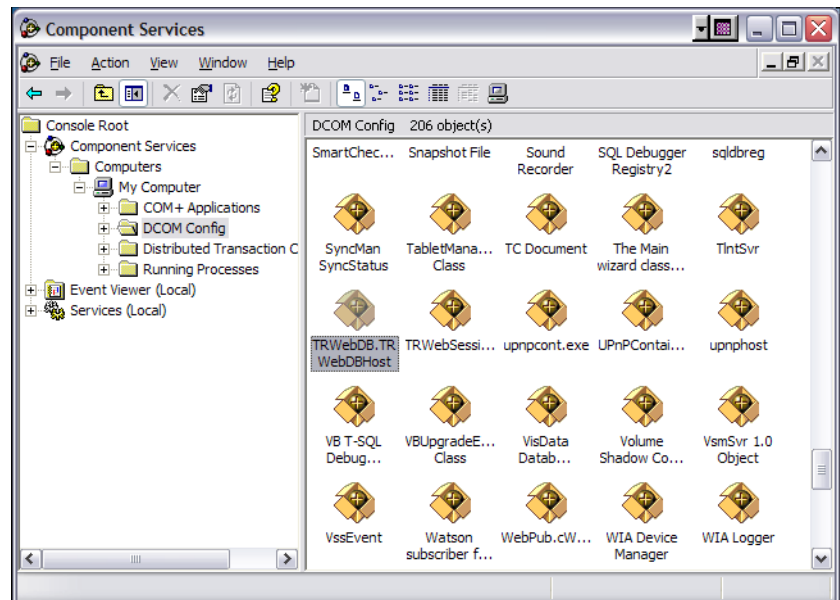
Component Services

File Action View Window Help

Console Root
Component Services
Computers
My Computer
COM+ Applications
DCOM Config
Distributed Transaction C
Running Processes
Event Viewer (Local)
Services (Local)

DCOM Config 206 object(s)

SmartChec... Snapshot File Sound Recorder SQL Debugger Registry2 sqldbreg

SyncMan SyncStatus TabletMana... Class TC Document The Main wizard class... TlntSvr

TRWebDB.TRWebDBHost TRWebSessi... upnpcont.exe UPnPContai... upnphost

VB T-SQL Debug... VBUpgradeE... Class VisData Datab... Volume Shadow Co... VsmSvr 1.0 Object

VssEvent Watson subscriber f... WebPub.cW... WIA Device Manager WIA Logger